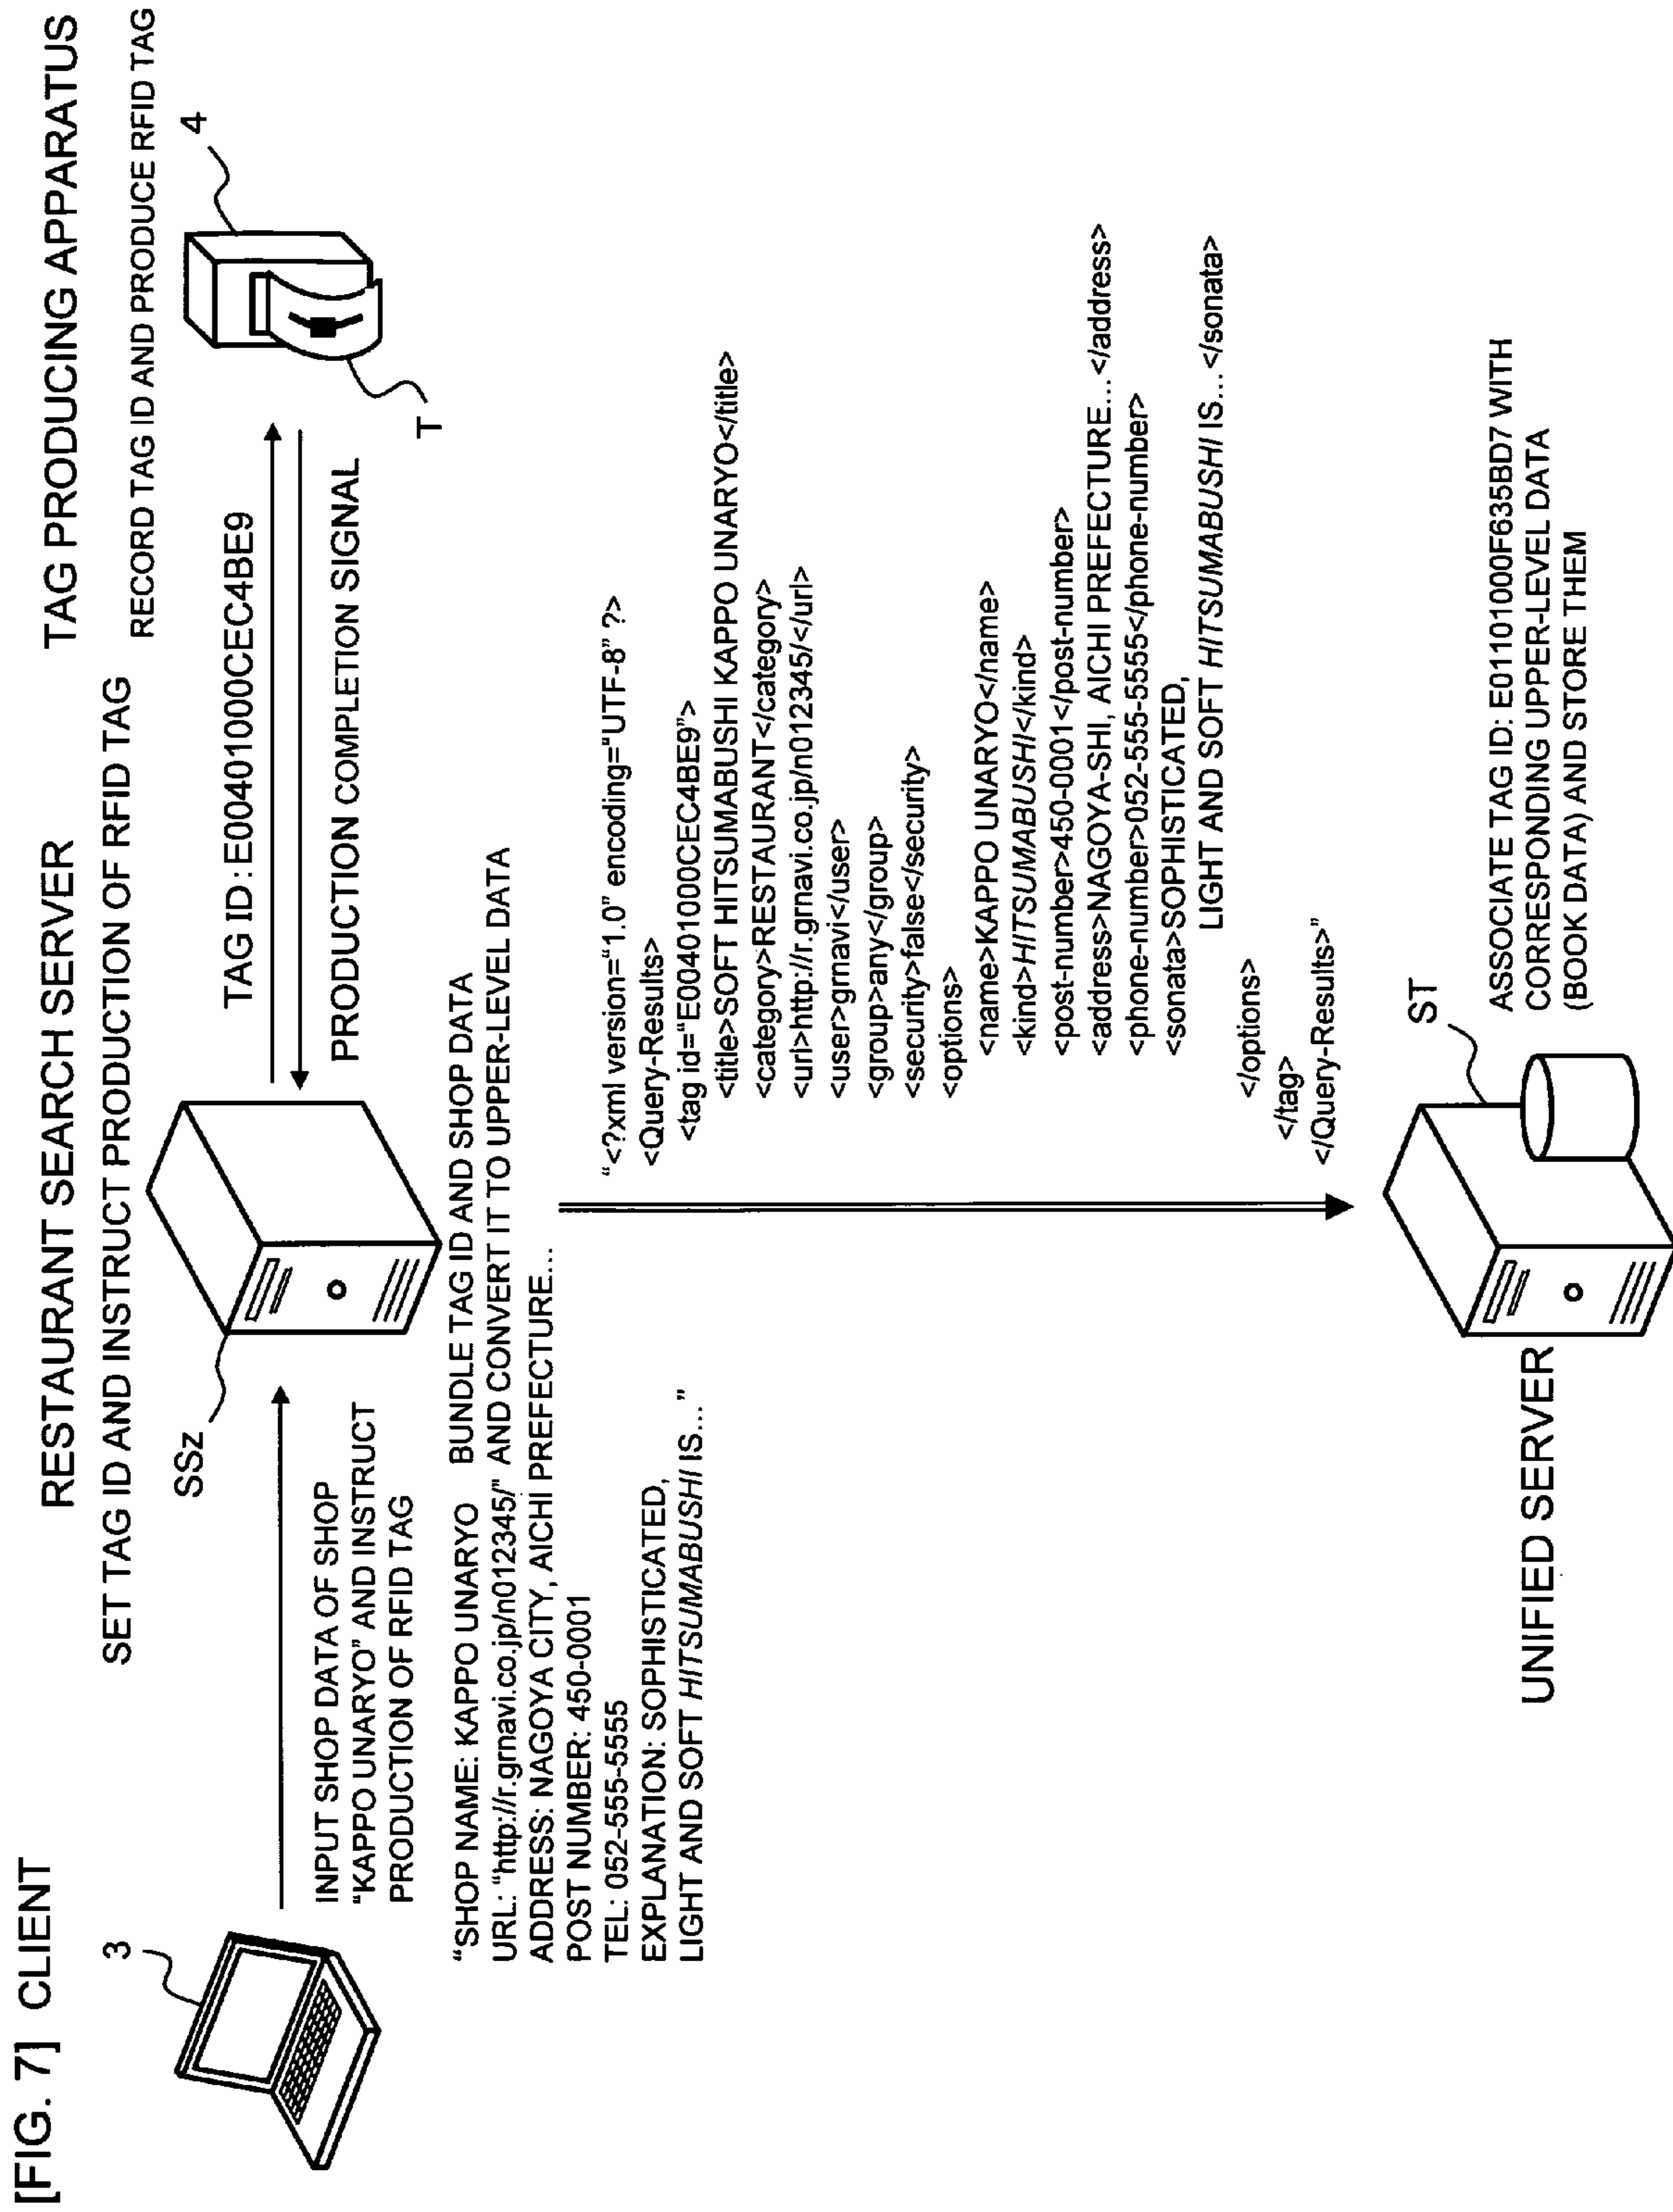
[FIG. 7] CLIENT

RESTAURANT SEARCH SERVER

TAG PRODUCING APPARATUS

3

SSz

4

T

ST

SET TAG ID AND INSTRUCT PRODUCTION OF RFID TAG

RECORD TAG ID AND PRODUCE RFID TAG

TAG ID : E00401000CEC4BE9

PRODUCTION COMPLETION SIGNAL

INPUT SHOP DATA OF SHOP "KAPPO UNARYO" AND INSTRUCT PRODUCTION OF RFID TAG

"SHOP NAME: KAPPO UNARYO
URL: "http://r.gnavi.co.jp/n012345/"
ADDRESS: NAGOYA CITY, AICHI PREFECTURE...
POST NUMBER: 450-0001
TEL: 052-555-5555
EXPLANATION: SOPHISTICATED,
LIGHT AND SOFT *HITSUMABUSHI* IS..."

BUNDLE TAG ID AND SHOP DATA AND CONVERT IT TO UPPER-LEVEL DATA

"<?xml version="1.0" encoding="UTF-8" ?>
<Query-Results>
<tag id="E00401000CEC4BE9">
<title>SOFT HITSUMABUSHI KAPPO UNARYO</title>
<category>RESTAURANT</category>
<url>http://r.gnavi.co.jp/n012345/</url>
<user>gnavi</user>
<group>any</group>
<security>false</security>
<options>
<name>KAPPO UNARYO</name>
<kind>*HITSUMABUSHI*</kind>
<post-number>450-0001</post-number>
<address>NAGOYA-SHI, AICHI PREFECTURE... </address>
<phone-number>052-555-5555</phone-number>
<sonata>SOPHISTICATED,
LIGHT AND SOFT *HITSUMABUSHI* IS... </sonata>
</options>
</tag>
</Query-Results>"

UNIFIED SERVER

ASSOCIATE TAG ID: E01101000F635BD7 WITH CORRESPONDING UPPER-LEVEL DATA (BOOK DATA) AND STORE THEM